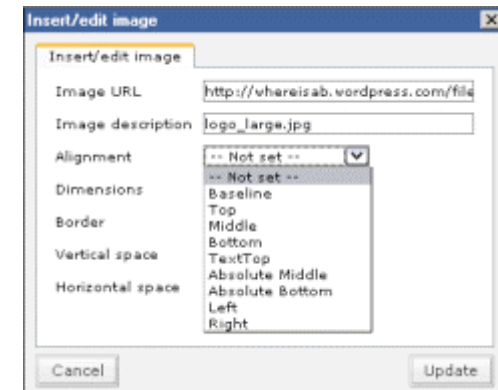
Insert/edit image

Insert/edit image

Image URL http://vhereisab.wordpress.com/file

Image description logo_large.jpg

Alignment -- Not set --

Dimensions

Border

Vertical space

Horizontal space

-- Not set --
Baseline
Top
Middle
Bottom
TextTop
Absolute Middle
Absolute Bottom
Left
Right

Cancel

Update